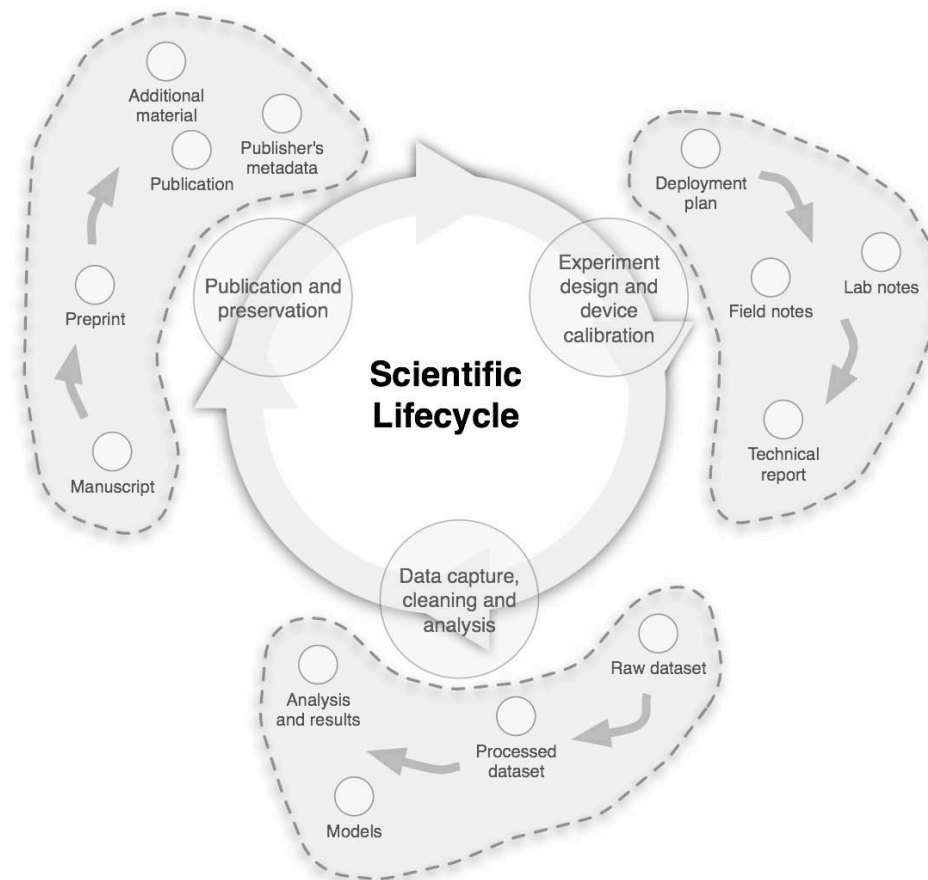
Additional material

Publisher's metadata

Publication

Preprint

Manuscript

Publication and preservation

Scientific Lifecycle

Experiment design and device calibration

Deployment plan

Field notes

Lab notes

Technical report

Data capture, cleaning and analysis

Raw dataset

Processed dataset

Analysis and results

Models